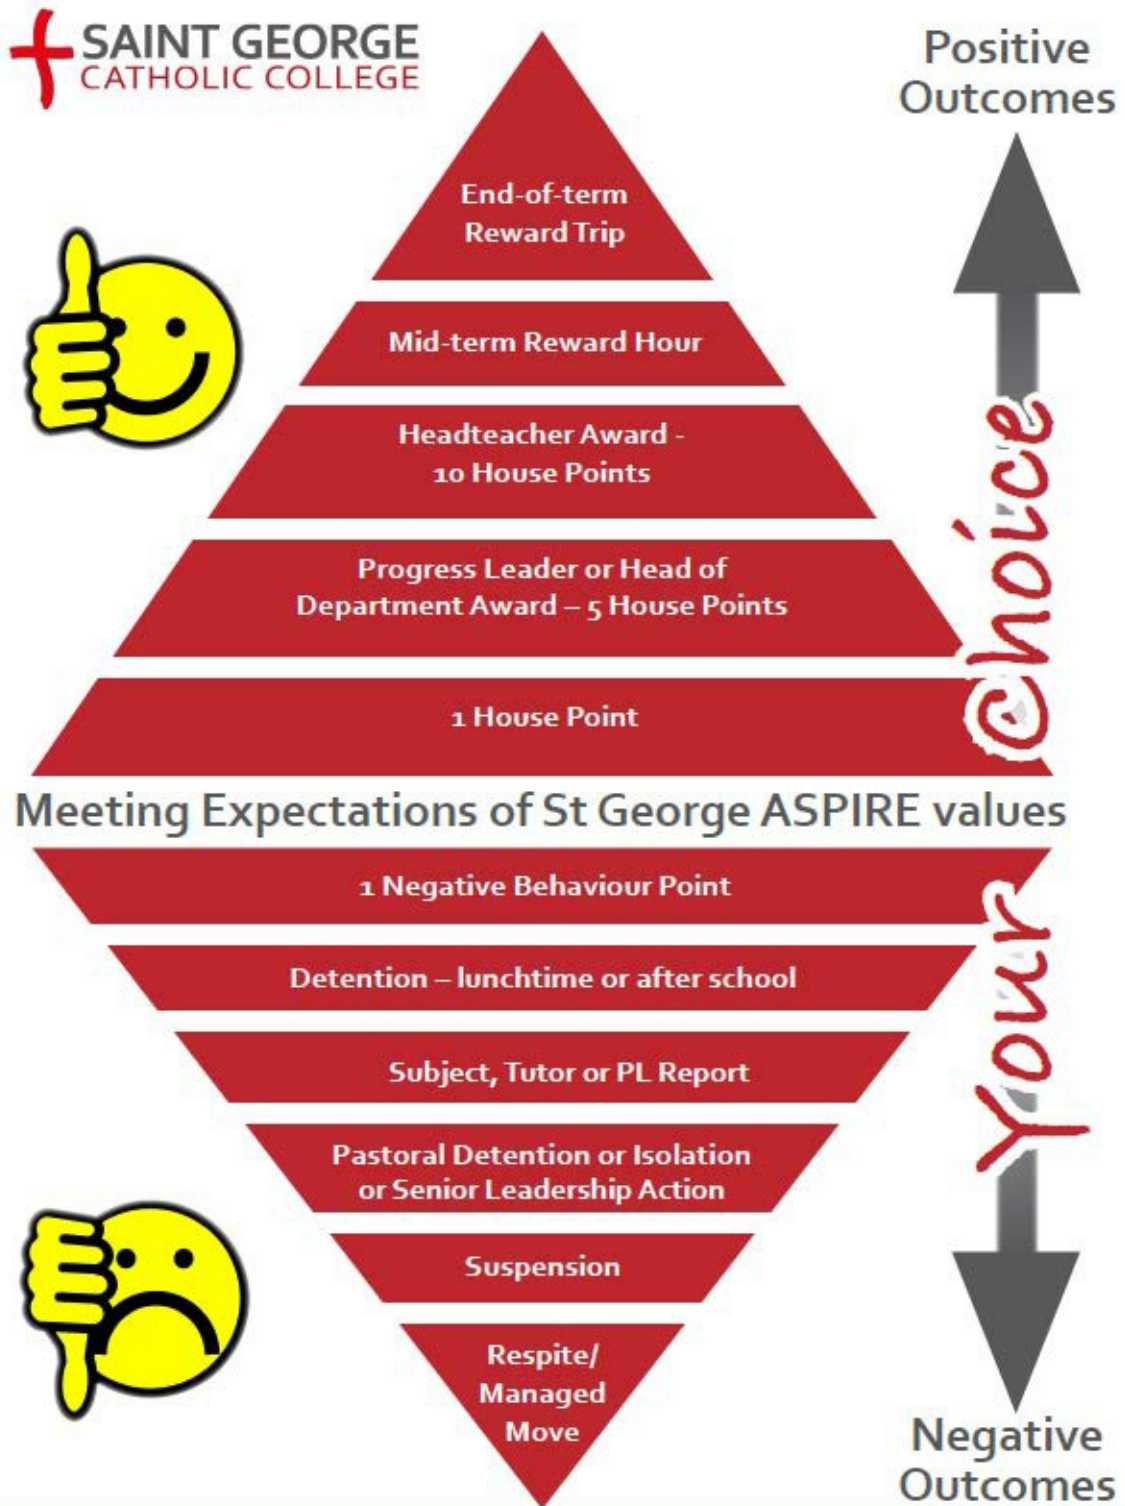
SAINT GEORGE
CATHOLIC COLLEGE

Positive Outcomes

End-of-term Reward Trip

Mid-term Reward Hour

Headteacher Award - 10 House Points

Progress Leader or Head of Department Award – 5 House Points

1 House Point

Meeting Expectations of St George ASPIRE values

1 Negative Behaviour Point

Detention – lunchtime or after school

Subject, Tutor or PL Report

Pastoral Detention or Isolation or Senior Leadership Action

Suspension

Respite/ Managed Move

Your Choice

Negative Outcomes